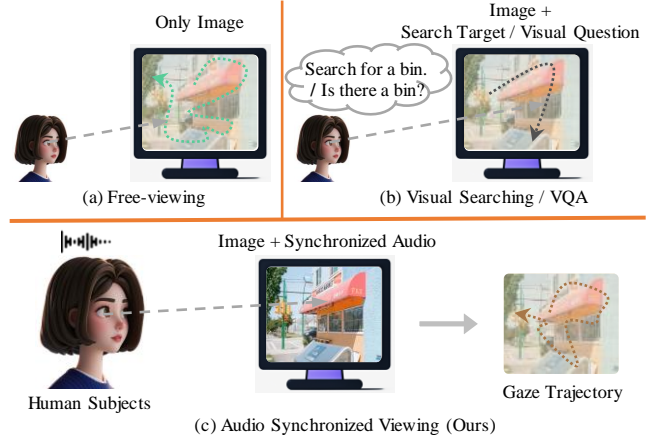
Only Image

(a) Free-viewing

Image + Search Target / Visual Question

Search for a bin. / Is there a bin?

(b) Visual Searching / VQA

Image + Synchronized Audio

Human Subjects

Gaze Trajectory

(c) Audio Synchronized Viewing (Ours)